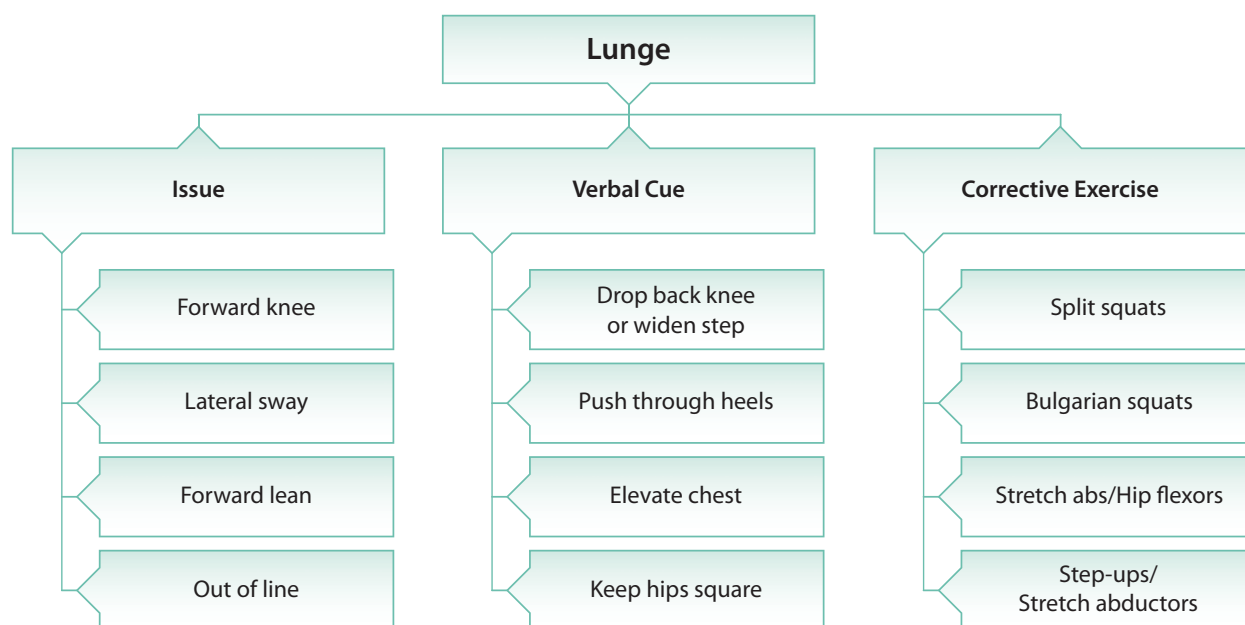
Lunge

Issue

Forward knee

Lateral sway

Forward lean

Out of line

Verbal Cue

Drop back knee or widen step

Push through heels

Elevate chest

Keep hips square

Corrective Exercise

Split squats

Bulgarian squats

Stretch abs/Hip flexors

Step-ups/ Stretch abductors